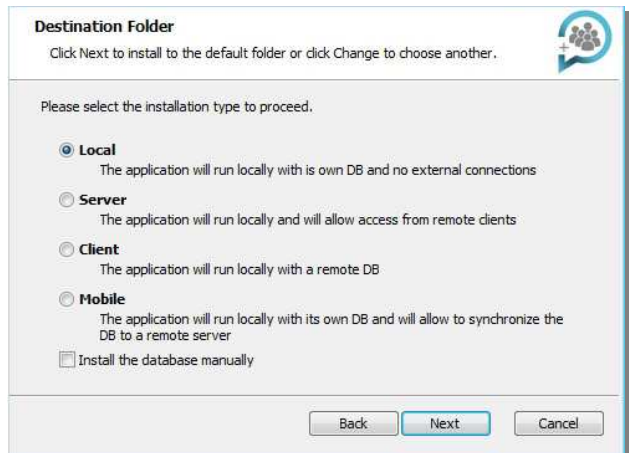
**Destination Folder**

Click Next to install to the default folder or click Change to choose another.

Please select the installation type to proceed.

**Local**
The application will run locally with is own DB and no external connections

**Server**
The application will run locally and will allow access from remote clients

**Client**
The application will run locally with a remote DB

**Mobile**
The application will run locally with its own DB and will allow to synchronize the DB to a remote server

Install the database manually

Back Next Cancel